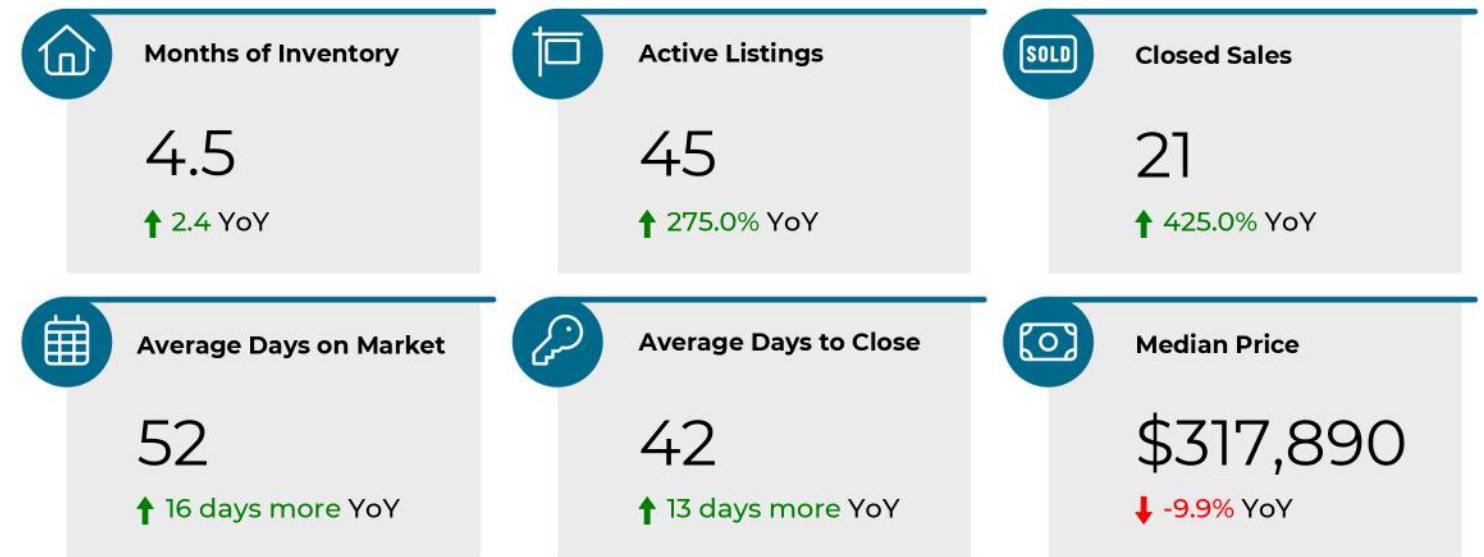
Months of Inventory

4.5

2.4 YoY

Active Listings

45

275.0% YoY

SOLD

Closed Sales

21

425.0% YoY

Average Days on Market

52

16 days more YoY

Average Days to Close

42

13 days more YoY

Median Price

$317,890

-9.9% YoY